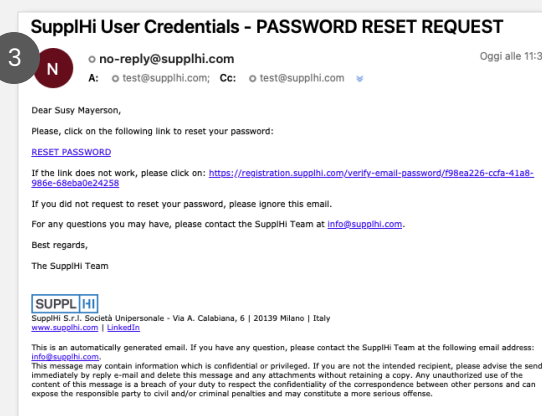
SupplHi User Credentials - PASSWORD RESET REQUEST

3

N

no-reply@supplhi.com

Oggi alle 11:3

A: test@supplhi.com; Cc: test@supplhi.com

Dear Susy Mayerson,

Please, click on the following link to reset your password:

RESET PASSWORD

If the link does not work, please click on: https://registration.supplhi.com/verify-email-password/f98ea226-ccfa-41a8-986e-68eba0e24258

If you did not request to reset your password, please ignore this email.

For any questions you may have, please contact the SupplHi Team at info@supplhi.com.

Best regards,

The SupplHi Team

SUPPL HI

SupplHi S.r.l. Società Unipersonale - Via A. Calabiana, 6 | 20139 Milano | Italy
www.supplhi.com | LinkedIn

This is an automatically generated email. If you have any question, please contact the SupplHi Team at the following email address: info@supplhi.com.
This message may contain information which is confidential or privileged. If you are not the intended recipient, please advise the send immediately by reply e-mail and delete this message and any attachments without retaining a copy. Any unauthorized use of the content of this message is a breach of your duty to respect the confidentiality of the correspondence between other persons and can expose the responsible party to civil and/or criminal penalties and may constitute a more serious offense.